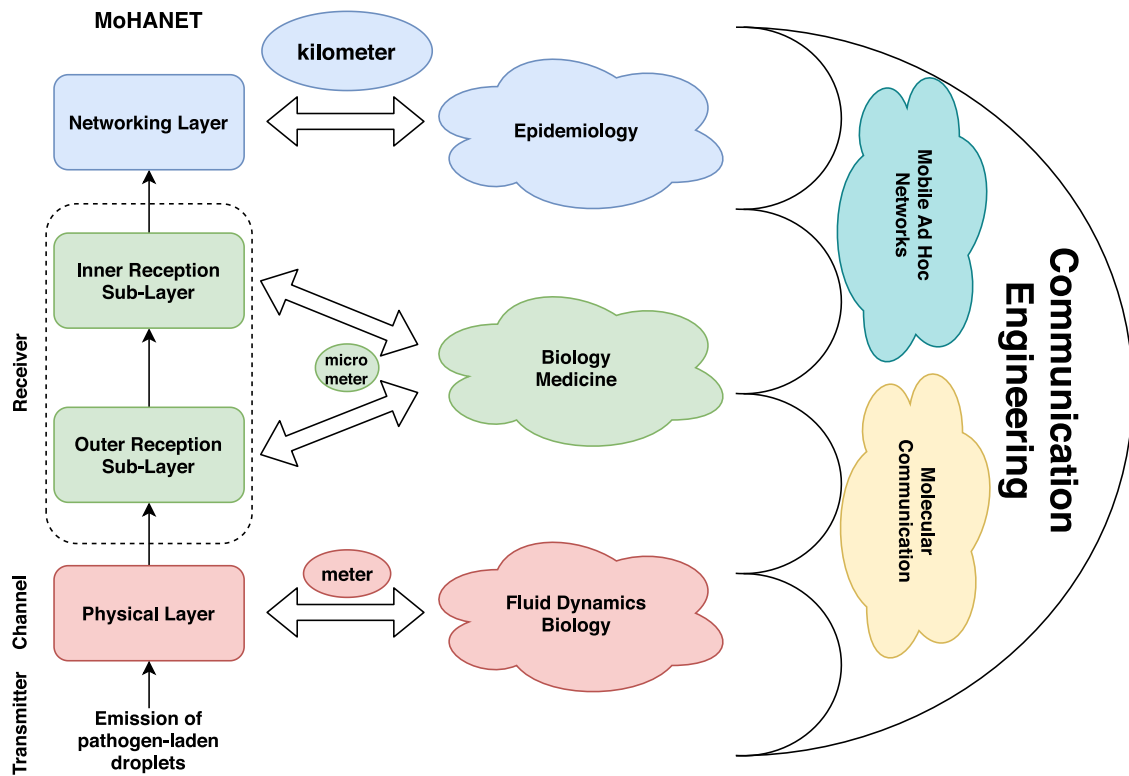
MoHANET

kilometer

Networking Layer

Epidemiology

Inner Reception Sub-Layer

micro meter

Biology Medicine

Receiver

Outer Reception Sub-Layer

meter

Channel

Physical Layer

Fluid Dynamics Biology

Transmitter

Emission of pathogen-laden droplets

Mobile Ad Hoc Networks

Molecular Communication

Communication Engineering